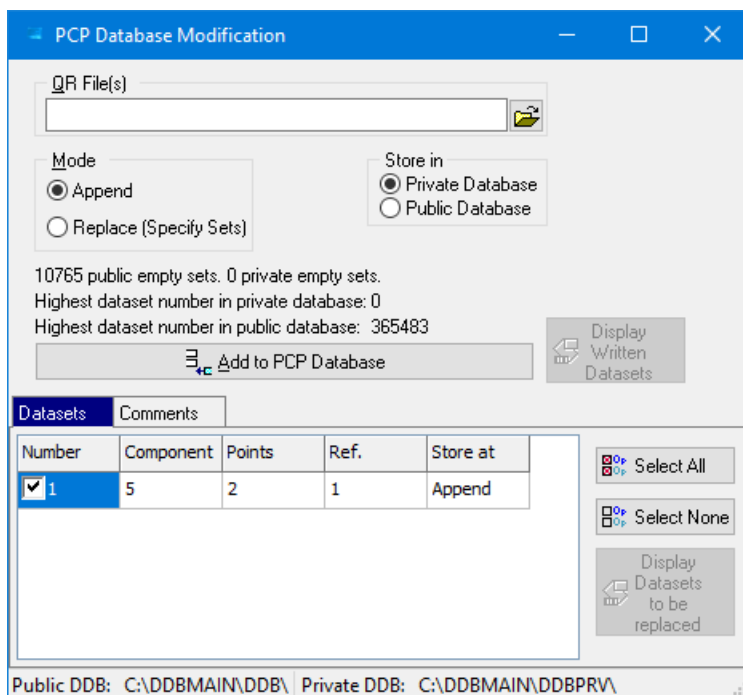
PCP Database Modification

QR File(s)

Mode
Append
Replace (Specify Sets)

Store in
Private Database
Public Database

10765 public empty sets. 0 private empty sets.
Highest dataset number in private database: 0
Highest dataset number in public database: 365483

Add to PCP Database

Display Written Datasets

Datasets | Comments

| Number | Component | Points | Ref. | Store at |
|---|---|---|---|---|
| 1 | 5 | 2 | 1 | Append |

Select All
Select None
Display Datasets to be replaced

Public DDB: C:\DDBMAIN\DDB\ | Private DDB: C:\DDBMAIN\DDBPRV\